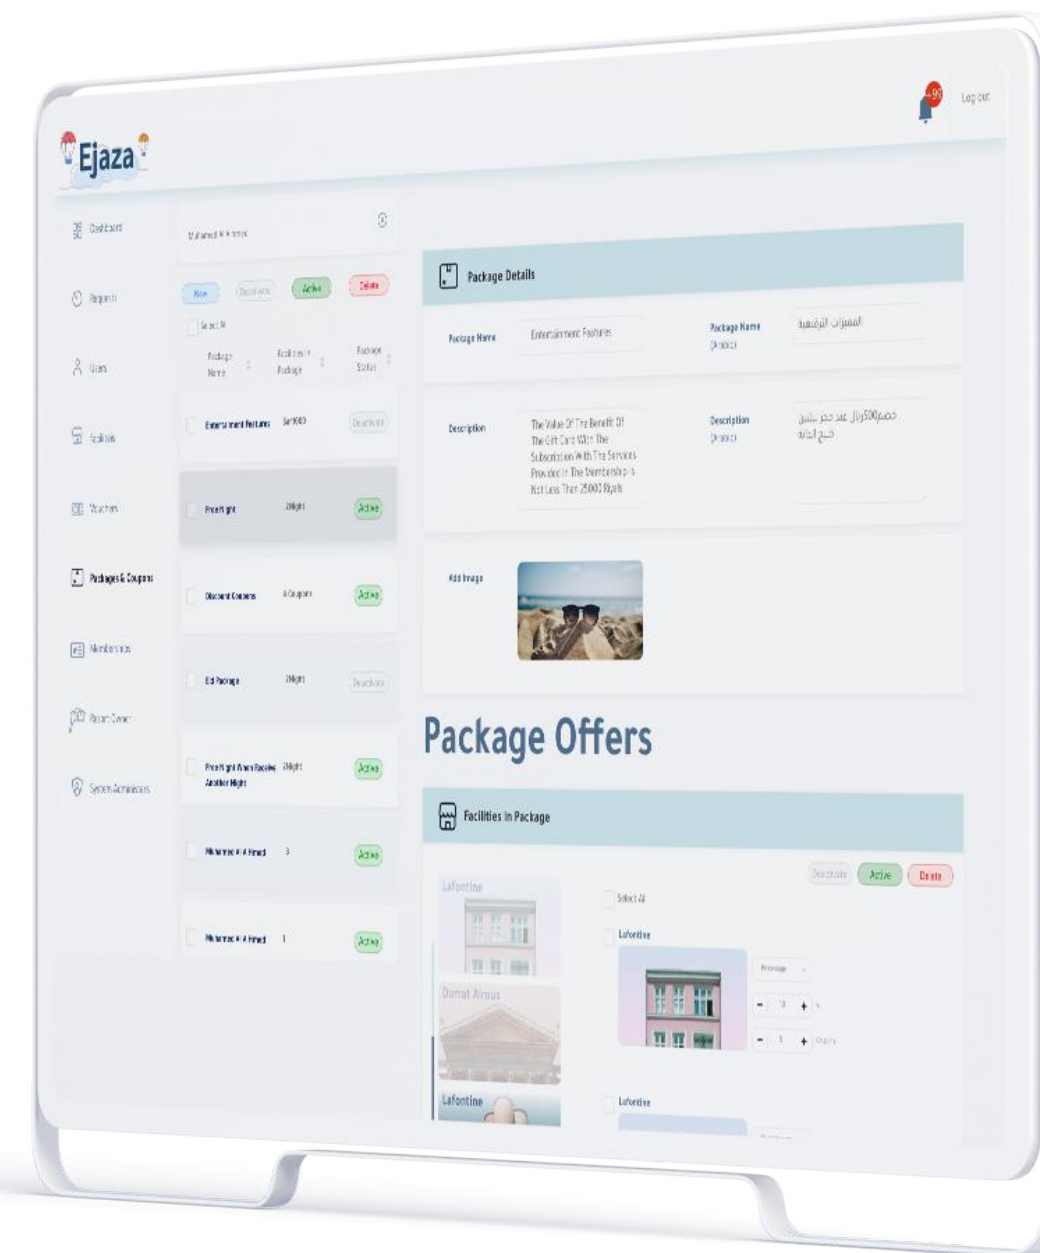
+99 Log out

Ejaza

Dashboard

Requests

Users

Facilities

Vouchers

Packages & Coupons

Memberships

Resort Owner

System Administrators

Mohamed M Ahmed

New Deactivate Active Delete

Select All

Package Name | Facilities in Package | Package Status

Entertainment Features SAR1000 Deactivate

Free Night 1Night Active

Discount Coupons 4 Coupons Active

Eid Package 1Night Deactivate

Free Night When Receive Another Night 1Night Active

Mohamed M Ahmed 3 Active

Mohamed M Ahmed 1 Active

Package Details

Package Name Entertainment Features

Package Name (Arabic) المميزات الترفيهية

Description The Value Of The Benefit Of The Gift Card With The Subscription With The Service Provider In The Membership Is Not Less Than 25000 Riyals

Description (Arabic) خصم500ريال عند حجز بليلة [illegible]

Add Image

Package Offers

Facilities in Package

Deactivate Active Delete

Lafontine

Select All

Lafontine

Durrat Alarous

Lafontine

Lafontine

Percentage

- 3 + %

- 5 + Nights